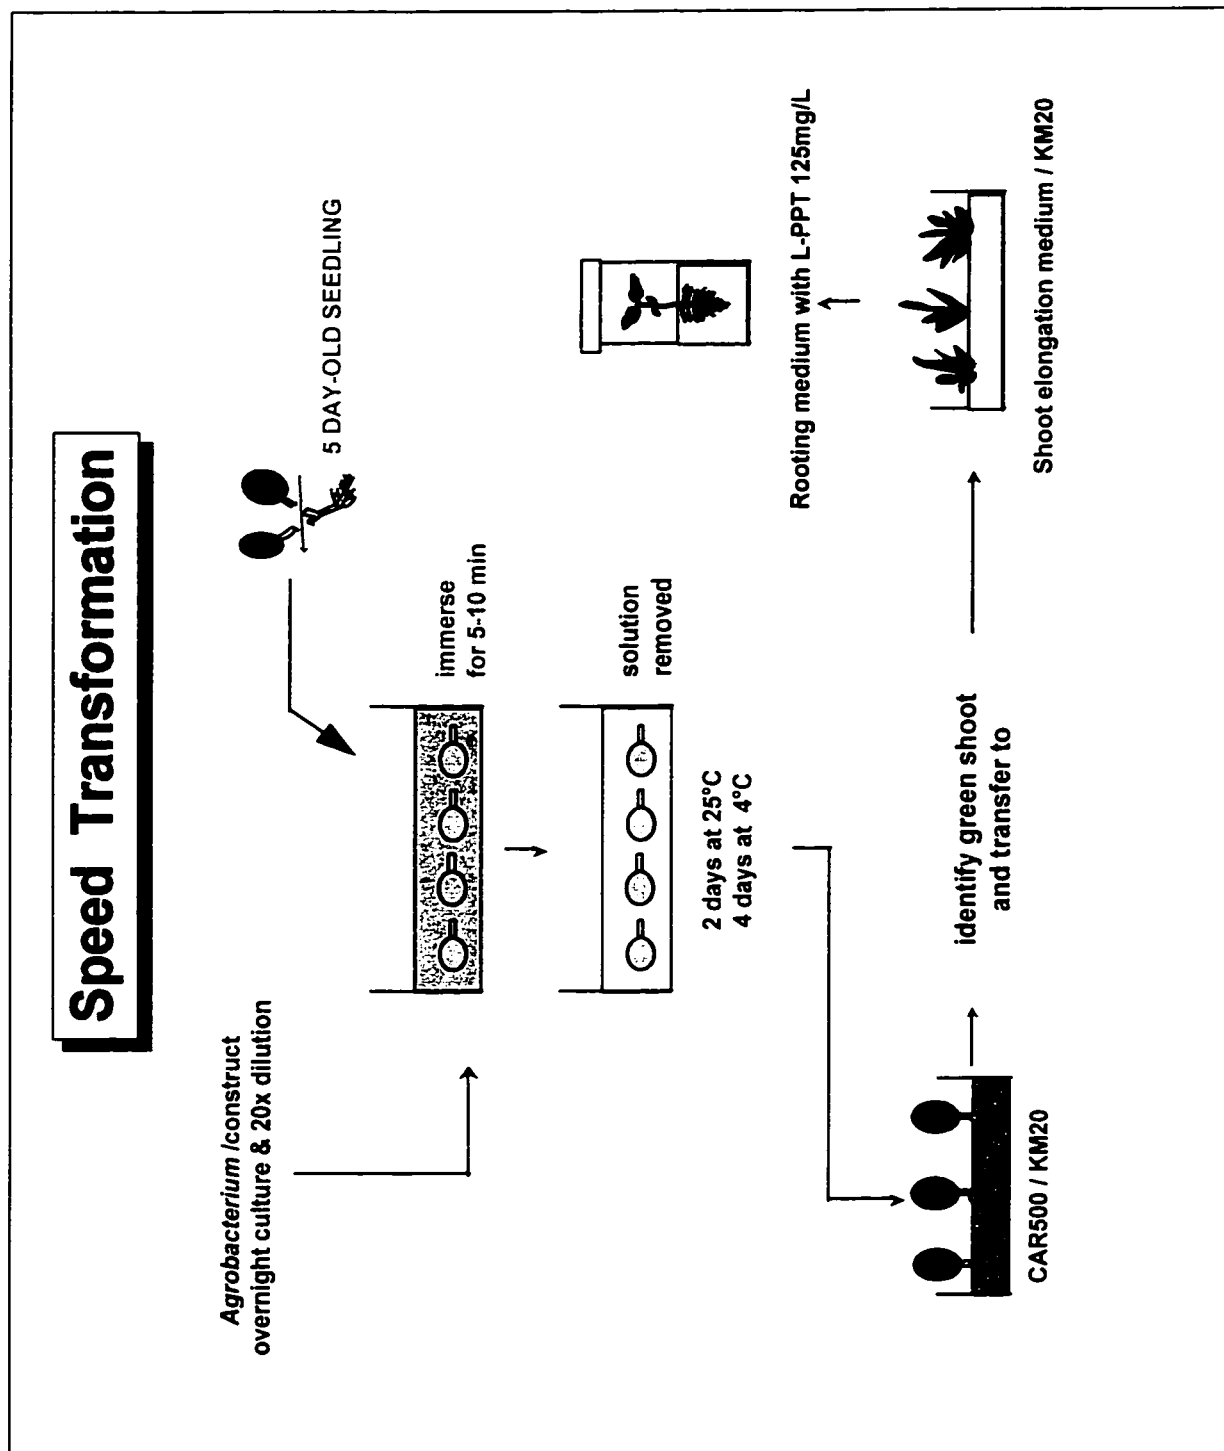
Speed Transformation

5 DAY-OLD SEEDLING

Agrobacterium /construct overnight culture & 20x dilution

immerse for 5-10 min

solution removed

2 days at 25°C
4 days at 4°C

CAR500 / KM20

identify green shoot and transfer to

Shoot elongation medium / KM20

Rooting medium with L-PPT 125mg/L